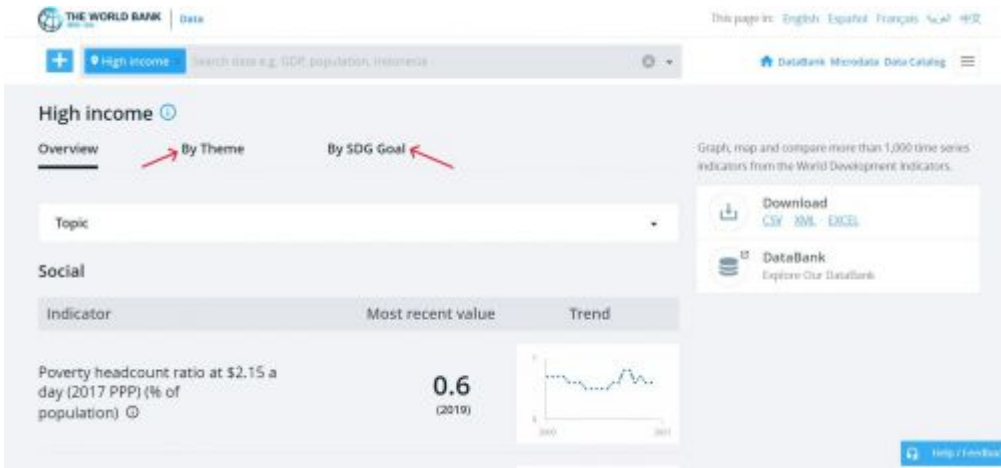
THE WORLD BANK | Data

This page in: English Español Français العربية 中文

High income

Search data e.g. GDP, population, Indonesia

DataBank Microdata Data Catalog

High income ⓘ

Overview By Theme By SDG Goal

Graph, map and compare more than 1,000 time series indicators from the World Development Indicators.

Topic

Download
CSV XML EXCEL

DataBank
Explore Our DataBank

Social

| Indicator | Most recent value | Trend |
|---|---|---|
| Poverty headcount ratio at \$2.15 a day (2017 PPP) (% of population) ⓘ | 0.6 (2019) | |

Help / Feedback